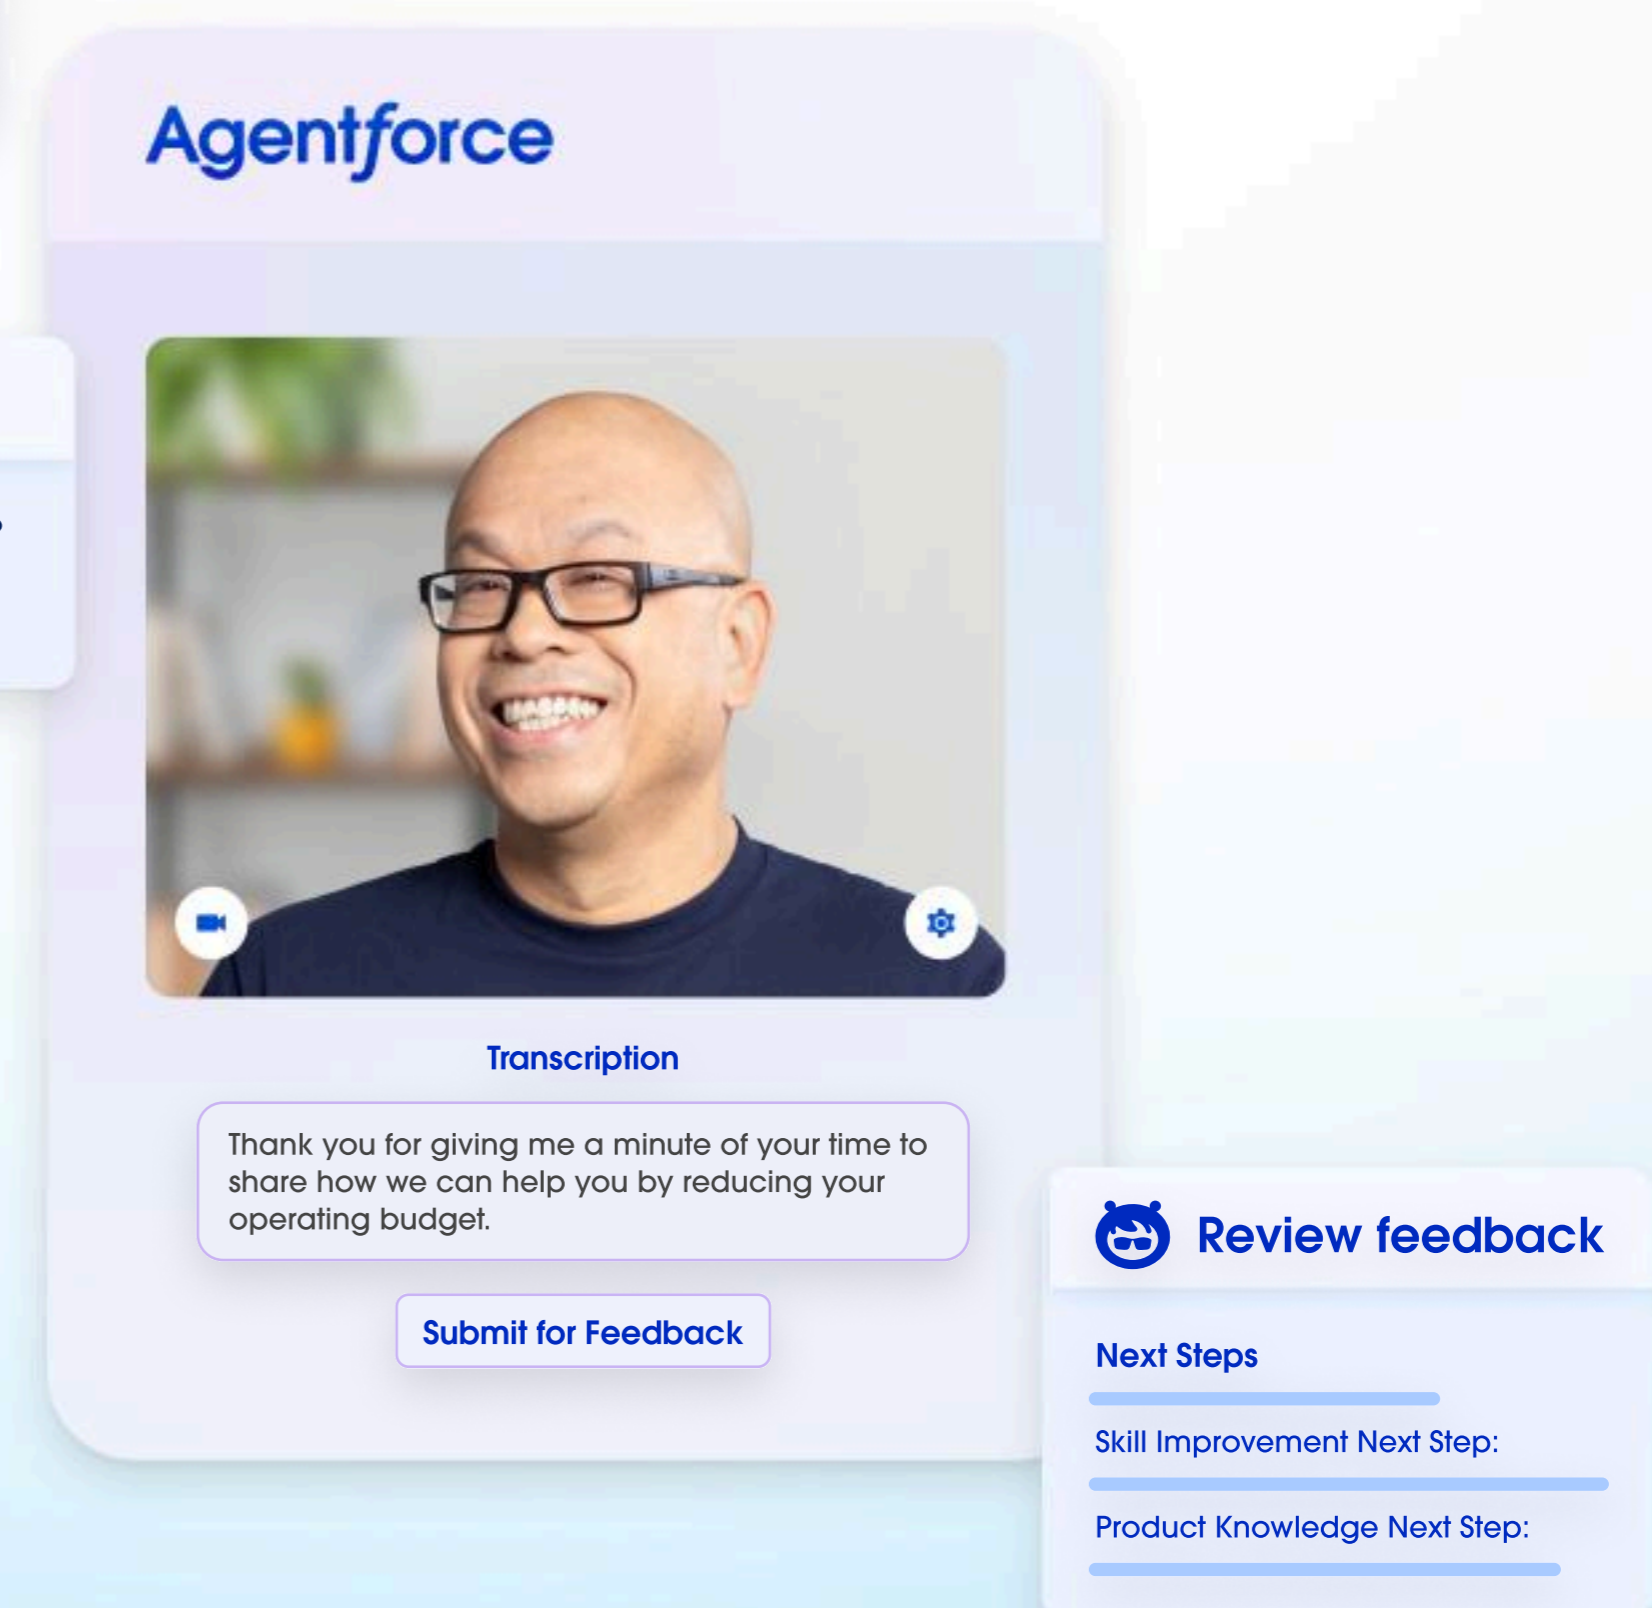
Agentforce

Transcription

Thank you for giving me a minute of your time to share how we can help you by reducing your operating budget.

Submit for Feedback

Review feedback

Next Steps

Skill Improvement Next Step:

Product Knowledge Next Step: